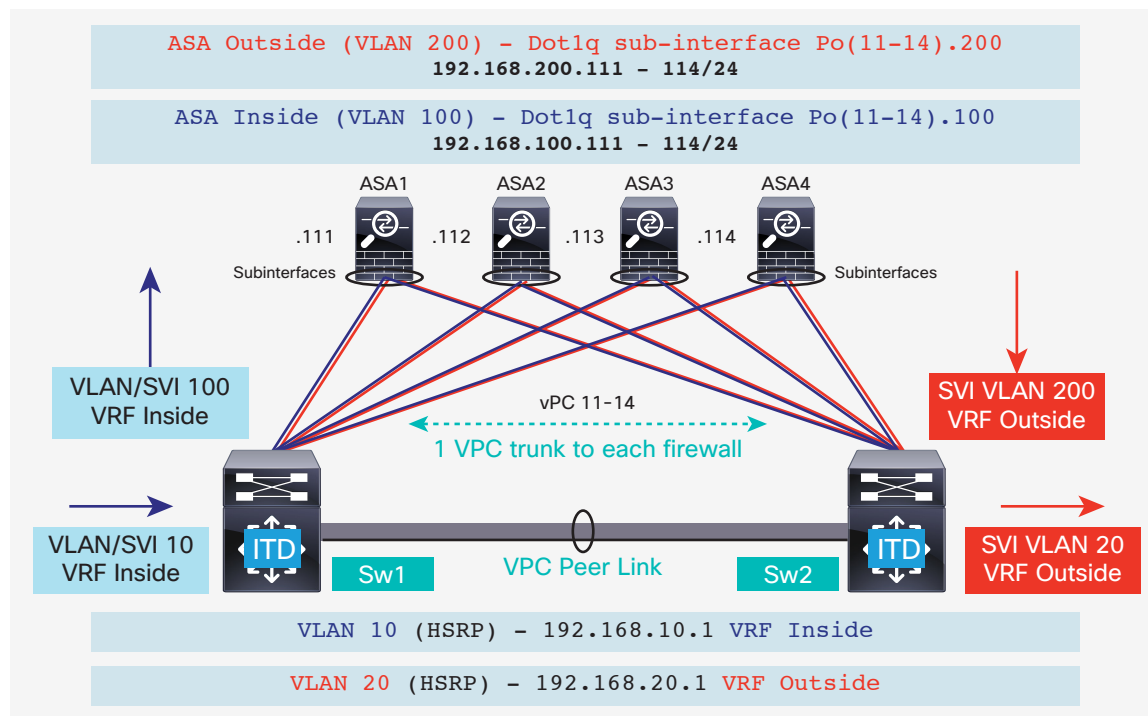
ASA Outside (VLAN 200) – Dot1q sub-interface Po(11-14).200
192.168.200.111 – 114/24

ASA Inside (VLAN 100) – Dot1q sub-interface Po(11-14).100
192.168.100.111 – 114/24

ASA1 ASA2 ASA3 ASA4

.111 .112 .113 .114

Subinterfaces

Subinterfaces

VLAN/SVI 100
VRF Inside

SVI VLAN 200
VRF Outside

vPC 11-14

1 VPC trunk to each firewall

VLAN/SVI 10
VRF Inside

ITD

Sw1

VPC Peer Link

Sw2

ITD

SVI VLAN 20
VRF Outside

VLAN 10 (HSRP) – 192.168.10.1 VRF Inside

VLAN 20 (HSRP) – 192.168.20.1 VRF Outside